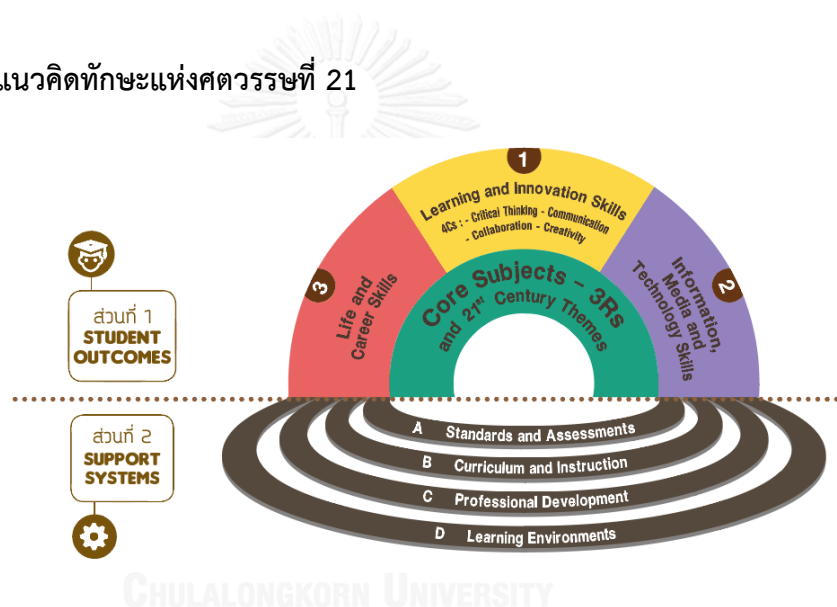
แนวคิดทักษะแห่งศตวรรษที่ 21

ส่วนที่ 1
STUDENT OUTCOMES

ส่วนที่ 2
SUPPORT SYSTEMS

1
Learning and Innovation Skills
4Cs : - Critical Thinking - Communication - Collaboration - Creativity

2
Information, Media and Technology Skills

3
Life and Career Skills

Core Subjects – 3Rs and 21$^{st}$ Century Themes

A Standards and Assessments
B Curriculum and Instruction
C Professional Development
D Learning Environments

CHULALONGKORN UNIVERSITY